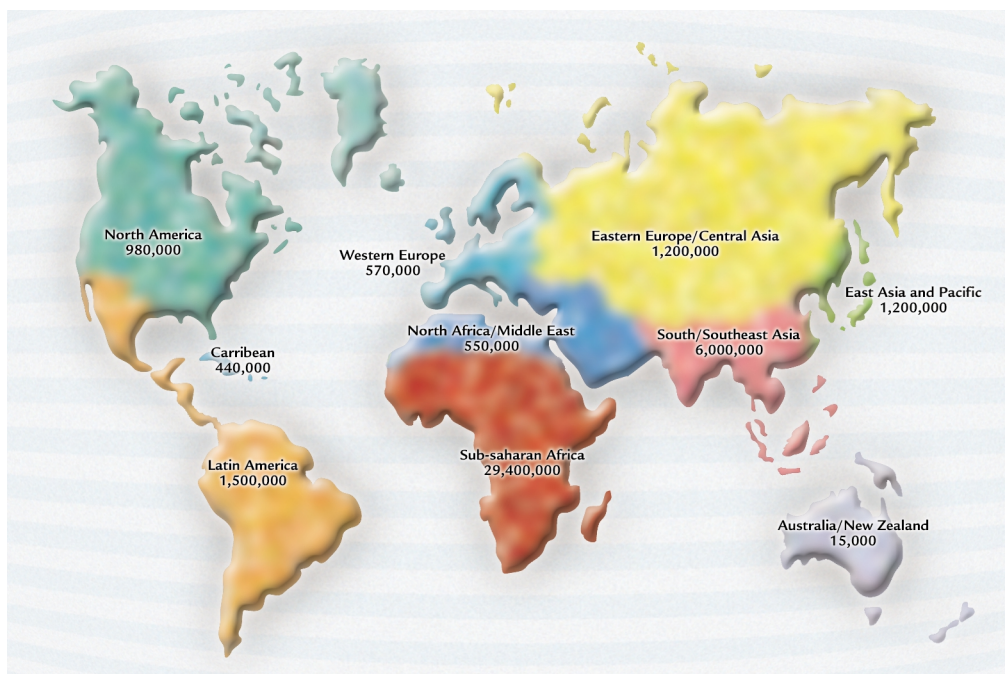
North America
980,000

Western Europe
570,000

Eastern Europe/Central Asia
1,200,000

East Asia and Pacific
1,200,000

North Africa/Middle East
550,000

South/Southeast Asia
6,000,000

Carribean
440,000

Latin America
1,500,000

Sub-saharan Africa
29,400,000

Australia/New Zealand
15,000